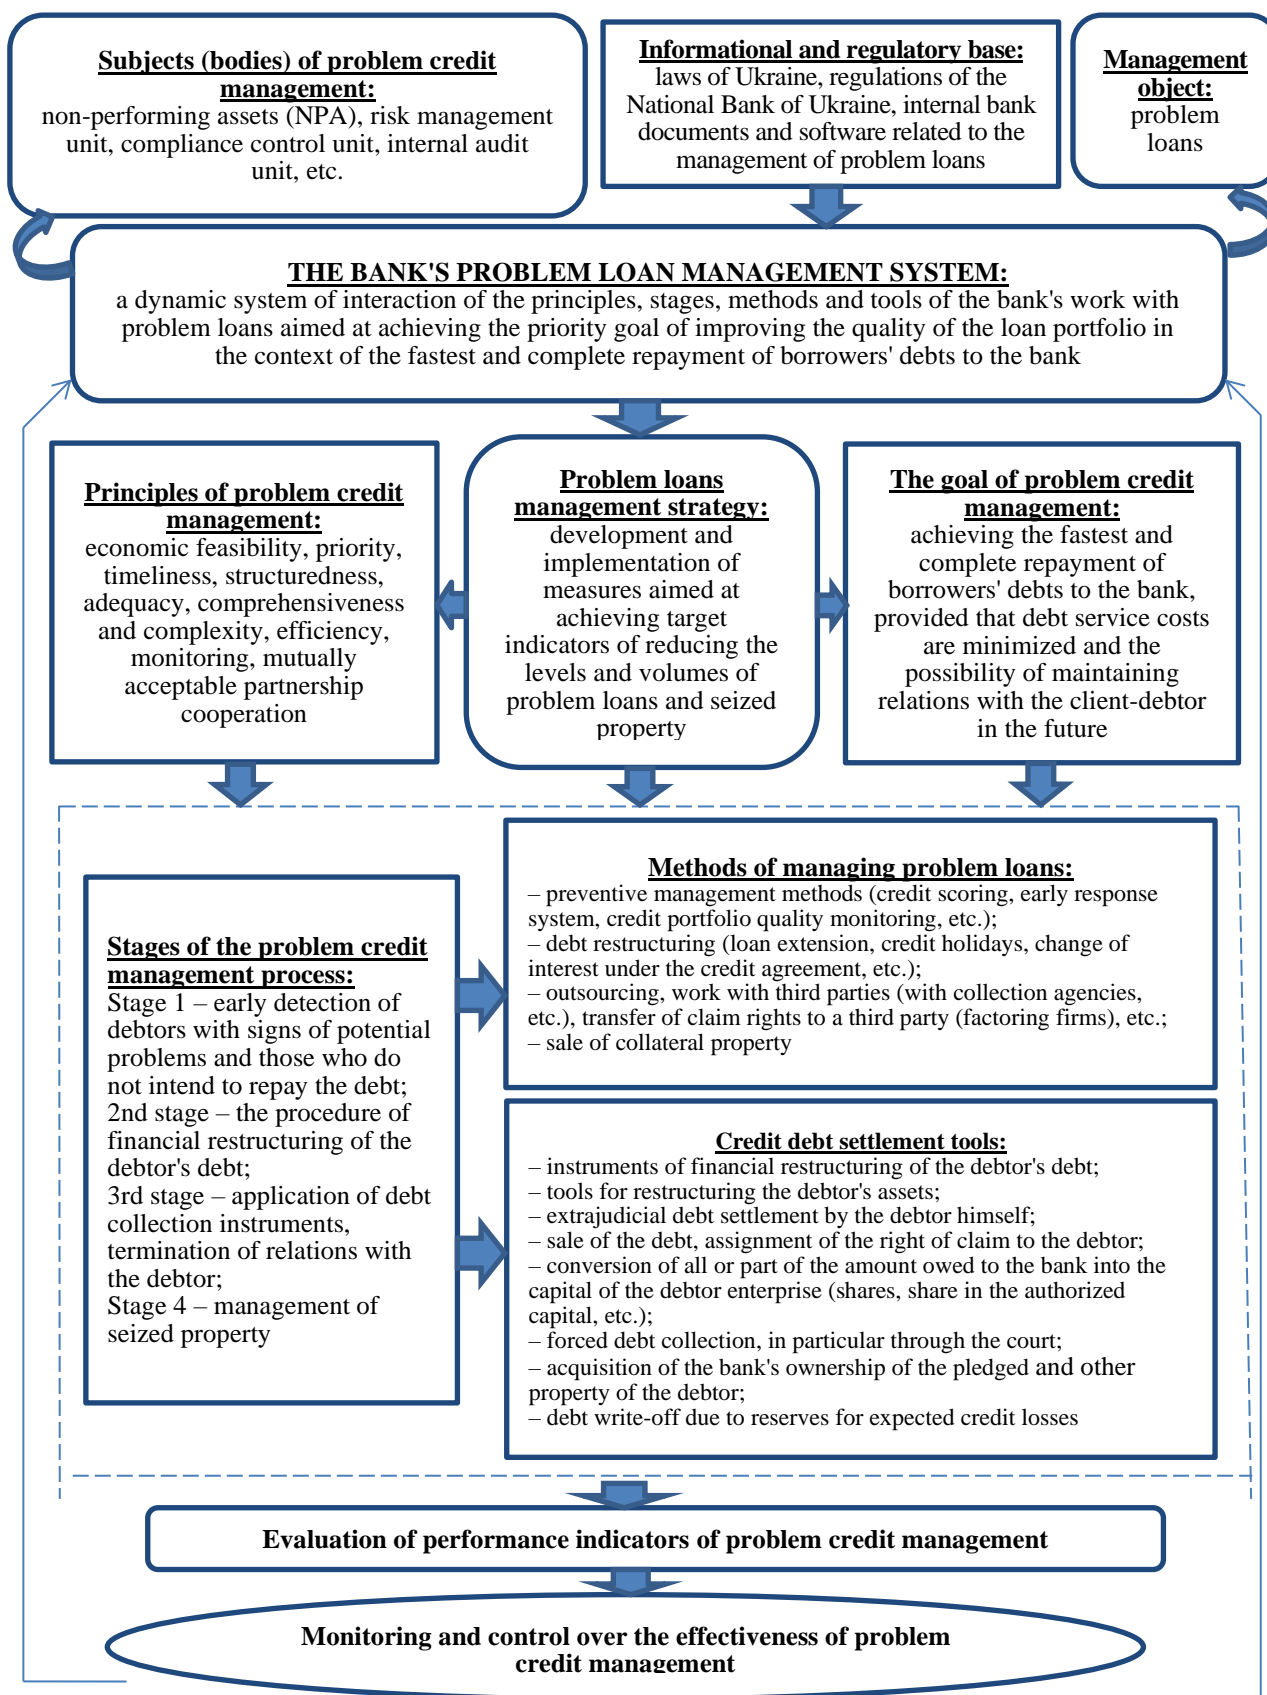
**Subjects (bodies) of problem credit management:**
non-performing assets (NPA), risk management unit, compliance control unit, internal audit unit, etc.

**Informational and regulatory base:**
laws of Ukraine, regulations of the National Bank of Ukraine, internal bank documents and software related to the management of problem loans

**Management object:**
problem loans

**THE BANK'S PROBLEM LOAN MANAGEMENT SYSTEM:**
a dynamic system of interaction of the principles, stages, methods and tools of the bank's work with problem loans aimed at achieving the priority goal of improving the quality of the loan portfolio in the context of the fastest and complete repayment of borrowers' debts to the bank

**Principles of problem credit management:**
economic feasibility, priority, timeliness, structuredness, adequacy, comprehensiveness and complexity, efficiency, monitoring, mutually acceptable partnership cooperation

**Problem loans management strategy:**
development and implementation of measures aimed at achieving target indicators of reducing the levels and volumes of problem loans and seized property

**The goal of problem credit management:**
achieving the fastest and complete repayment of borrowers' debts to the bank, provided that debt service costs are minimized and the possibility of maintaining relations with the client-debtor in the future

**Stages of the problem credit management process:**
Stage 1 – early detection of debtors with signs of potential problems and those who do not intend to repay the debt;
2nd stage – the procedure of financial restructuring of the debtor's debt;
3rd stage – application of debt collection instruments, termination of relations with the debtor;
Stage 4 – management of seized property

**Methods of managing problem loans:**
– preventive management methods (credit scoring, early response system, credit portfolio quality monitoring, etc.);
– debt restructuring (loan extension, credit holidays, change of interest under the credit agreement, etc.);
– outsourcing, work with third parties (with collection agencies, etc.), transfer of claim rights to a third party (factoring firms), etc.;
– sale of collateral property

**Credit debt settlement tools:**
– instruments of financial restructuring of the debtor's debt;
– tools for restructuring the debtor's assets;
– extrajudicial debt settlement by the debtor himself;
– sale of the debt, assignment of the right of claim to the debtor;
– conversion of all or part of the amount owed to the bank into the capital of the debtor enterprise (shares, share in the authorized capital, etc.);
– forced debt collection, in particular through the court;
– acquisition of the bank's ownership of the pledged and other property of the debtor;
– debt write-off due to reserves for expected credit losses

**Evaluation of performance indicators of problem credit management**

**Monitoring and control over the effectiveness of problem credit management**